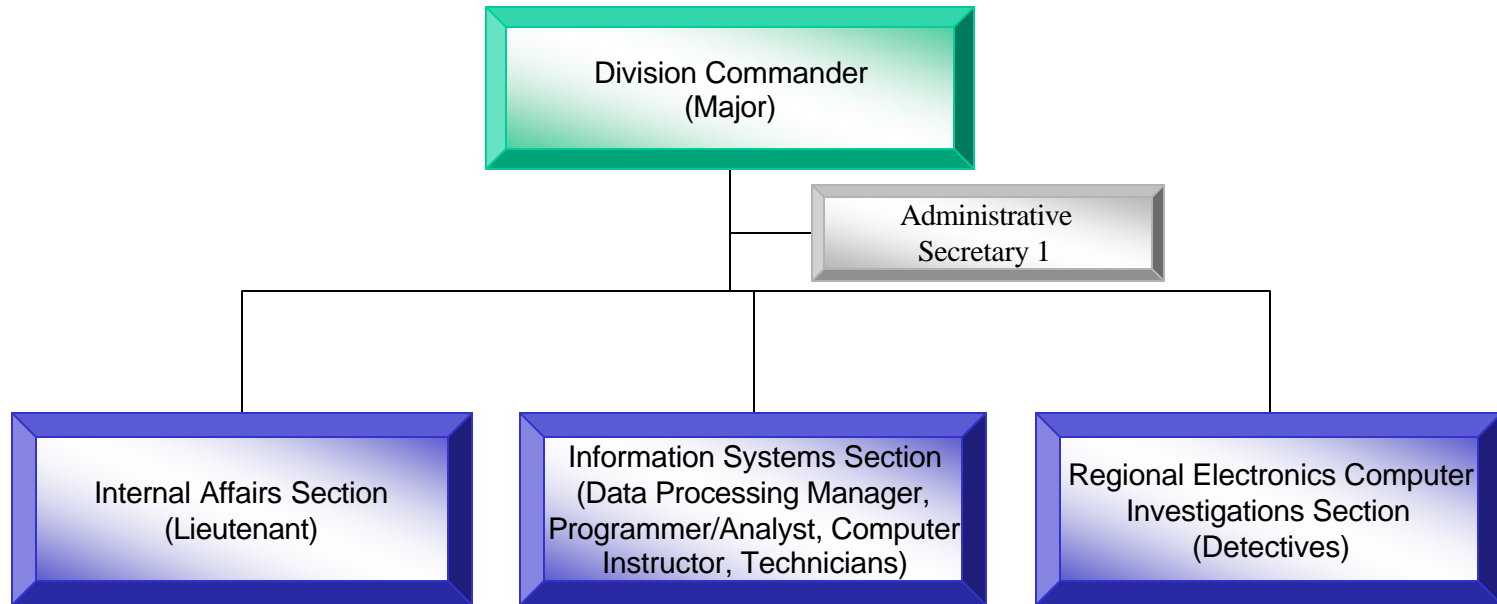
Division Commander
(Major)

Administrative
Secretary 1

Internal Affairs Section
(Lieutenant)

Information Systems Section
(Data Processing Manager, Programmer/Analyst, Computer Instructor, Technicians)

Regional Electronics Computer Investigations Section
(Detectives)